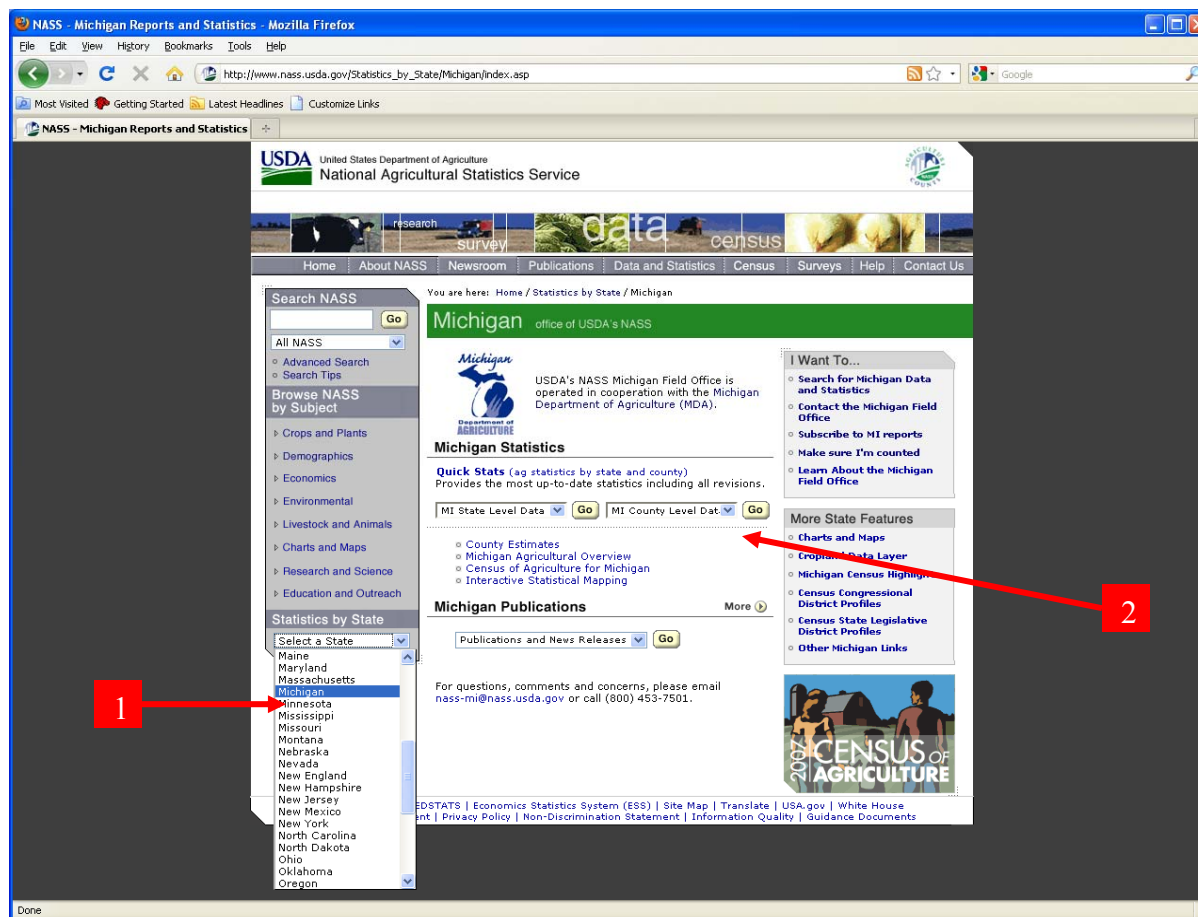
NASS - Michigan Reports and Statistics - Mozilla Firefox

File Edit View History Bookmarks Tools Help

http://www.nass.usda.gov/Statistics_by_State/Michigan/index.asp

Google

Most Visited Getting Started Latest Headlines Customize Links

NASS - Michigan Reports and Statistics

USDA United States Department of Agriculture
National Agricultural Statistics Service

research survey data census

Home | About NASS | Newsroom | Publications | Data and Statistics | Census | Surveys | Help | Contact Us

Search NASS
Go
All NASS
Advanced Search
Search Tips

Browse NASS by Subject
Crops and Plants
Demographics
Economics
Environmental
Livestock and Animals
Charts and Maps
Research and Science
Education and Outreach

Statistics by State
Select a State
Maine
Maryland
Massachusetts
Michigan
Minnesota
Mississippi
Missouri
Montana
Nebraska
Nevada
New England
New Hampshire
New Jersey
New Mexico
New York
North Carolina
North Dakota
Ohio
Oklahoma
Oregon

You are here: Home / Statistics by State / Michigan

Michigan office of USDA's NASS

Michigan Department of AGRICULTURE

USDA's NASS Michigan Field Office is operated in cooperation with the Michigan Department of Agriculture (MDA).

Michigan Statistics

Quick Stats (ag statistics by state and county)
Provides the most up-to-date statistics including all revisions.

MI State Level Data Go MI County Level Dat Go

County Estimates
Michigan Agricultural Overview
Census of Agriculture for Michigan
Interactive Statistical Mapping

Michigan Publications More

Publications and News Releases Go

For questions, comments and concerns, please email nass-mi@nass.usda.gov or call (800) 453-7501.

I Want To...
Search for Michigan Data and Statistics
Contact the Michigan Field Office
Subscribe to MI reports
Make sure I'm counted
Learn About the Michigan Field Office

More State Features
Charts and Maps
Cropland Data Layer
Michigan Census Highlig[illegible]
Census Congressional District Profiles
Census State Legislative District Profiles
Other Michigan Links

2007 CENSUS OF AGRICULTURE

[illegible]EDSTATS | Economics Statistics System (ESS) | Site Map | Translate | USA.gov | White House
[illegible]nt | Privacy Policy | Non-Discrimination Statement | Information Quality | Guidance Documents

1

2

Done